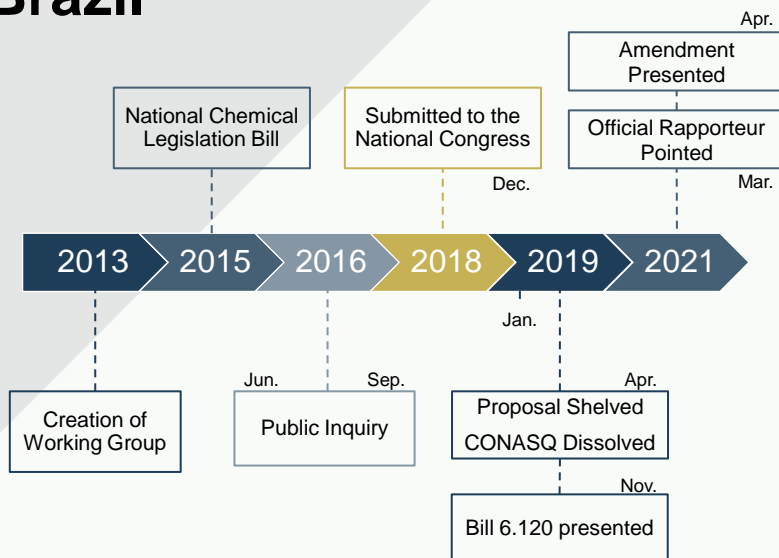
Brazil

Apr.

Amendment Presented

National Chemical Legislation Bill

Submitted to the National Congress

Official Rapporteur Pointed

Dec.

Mar.

2013

2015

2016

2018

2019

2021

Jan.

Jun.

Sep.

Apr.

Creation of Working Group

Public Inquiry

Proposal Shelved

CONASQ Dissolved

Nov.

Bill 6.120 presented